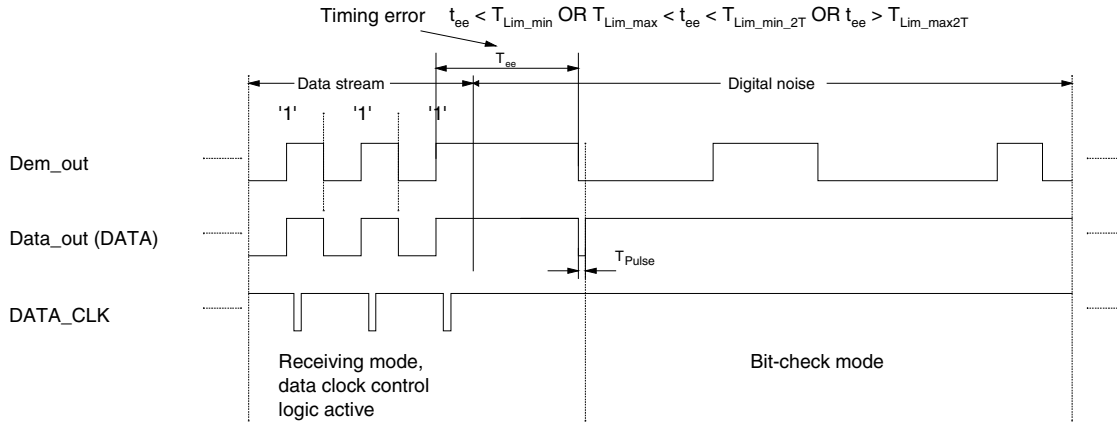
Timing error $t_{ee} < T_{Lim\_min}$ OR $T_{Lim\_max} < t_{ee} < T_{Lim\_min\_2T}$ OR $t_{ee} > T_{Lim\_max2T}$

$T_{ee}$

Data stream

Digital noise

'1' '1' '1'

Dem_out

Data_out (DATA)

$T_{Pulse}$

DATA_CLK

Receiving mode, data clock control logic active

Bit-check mode